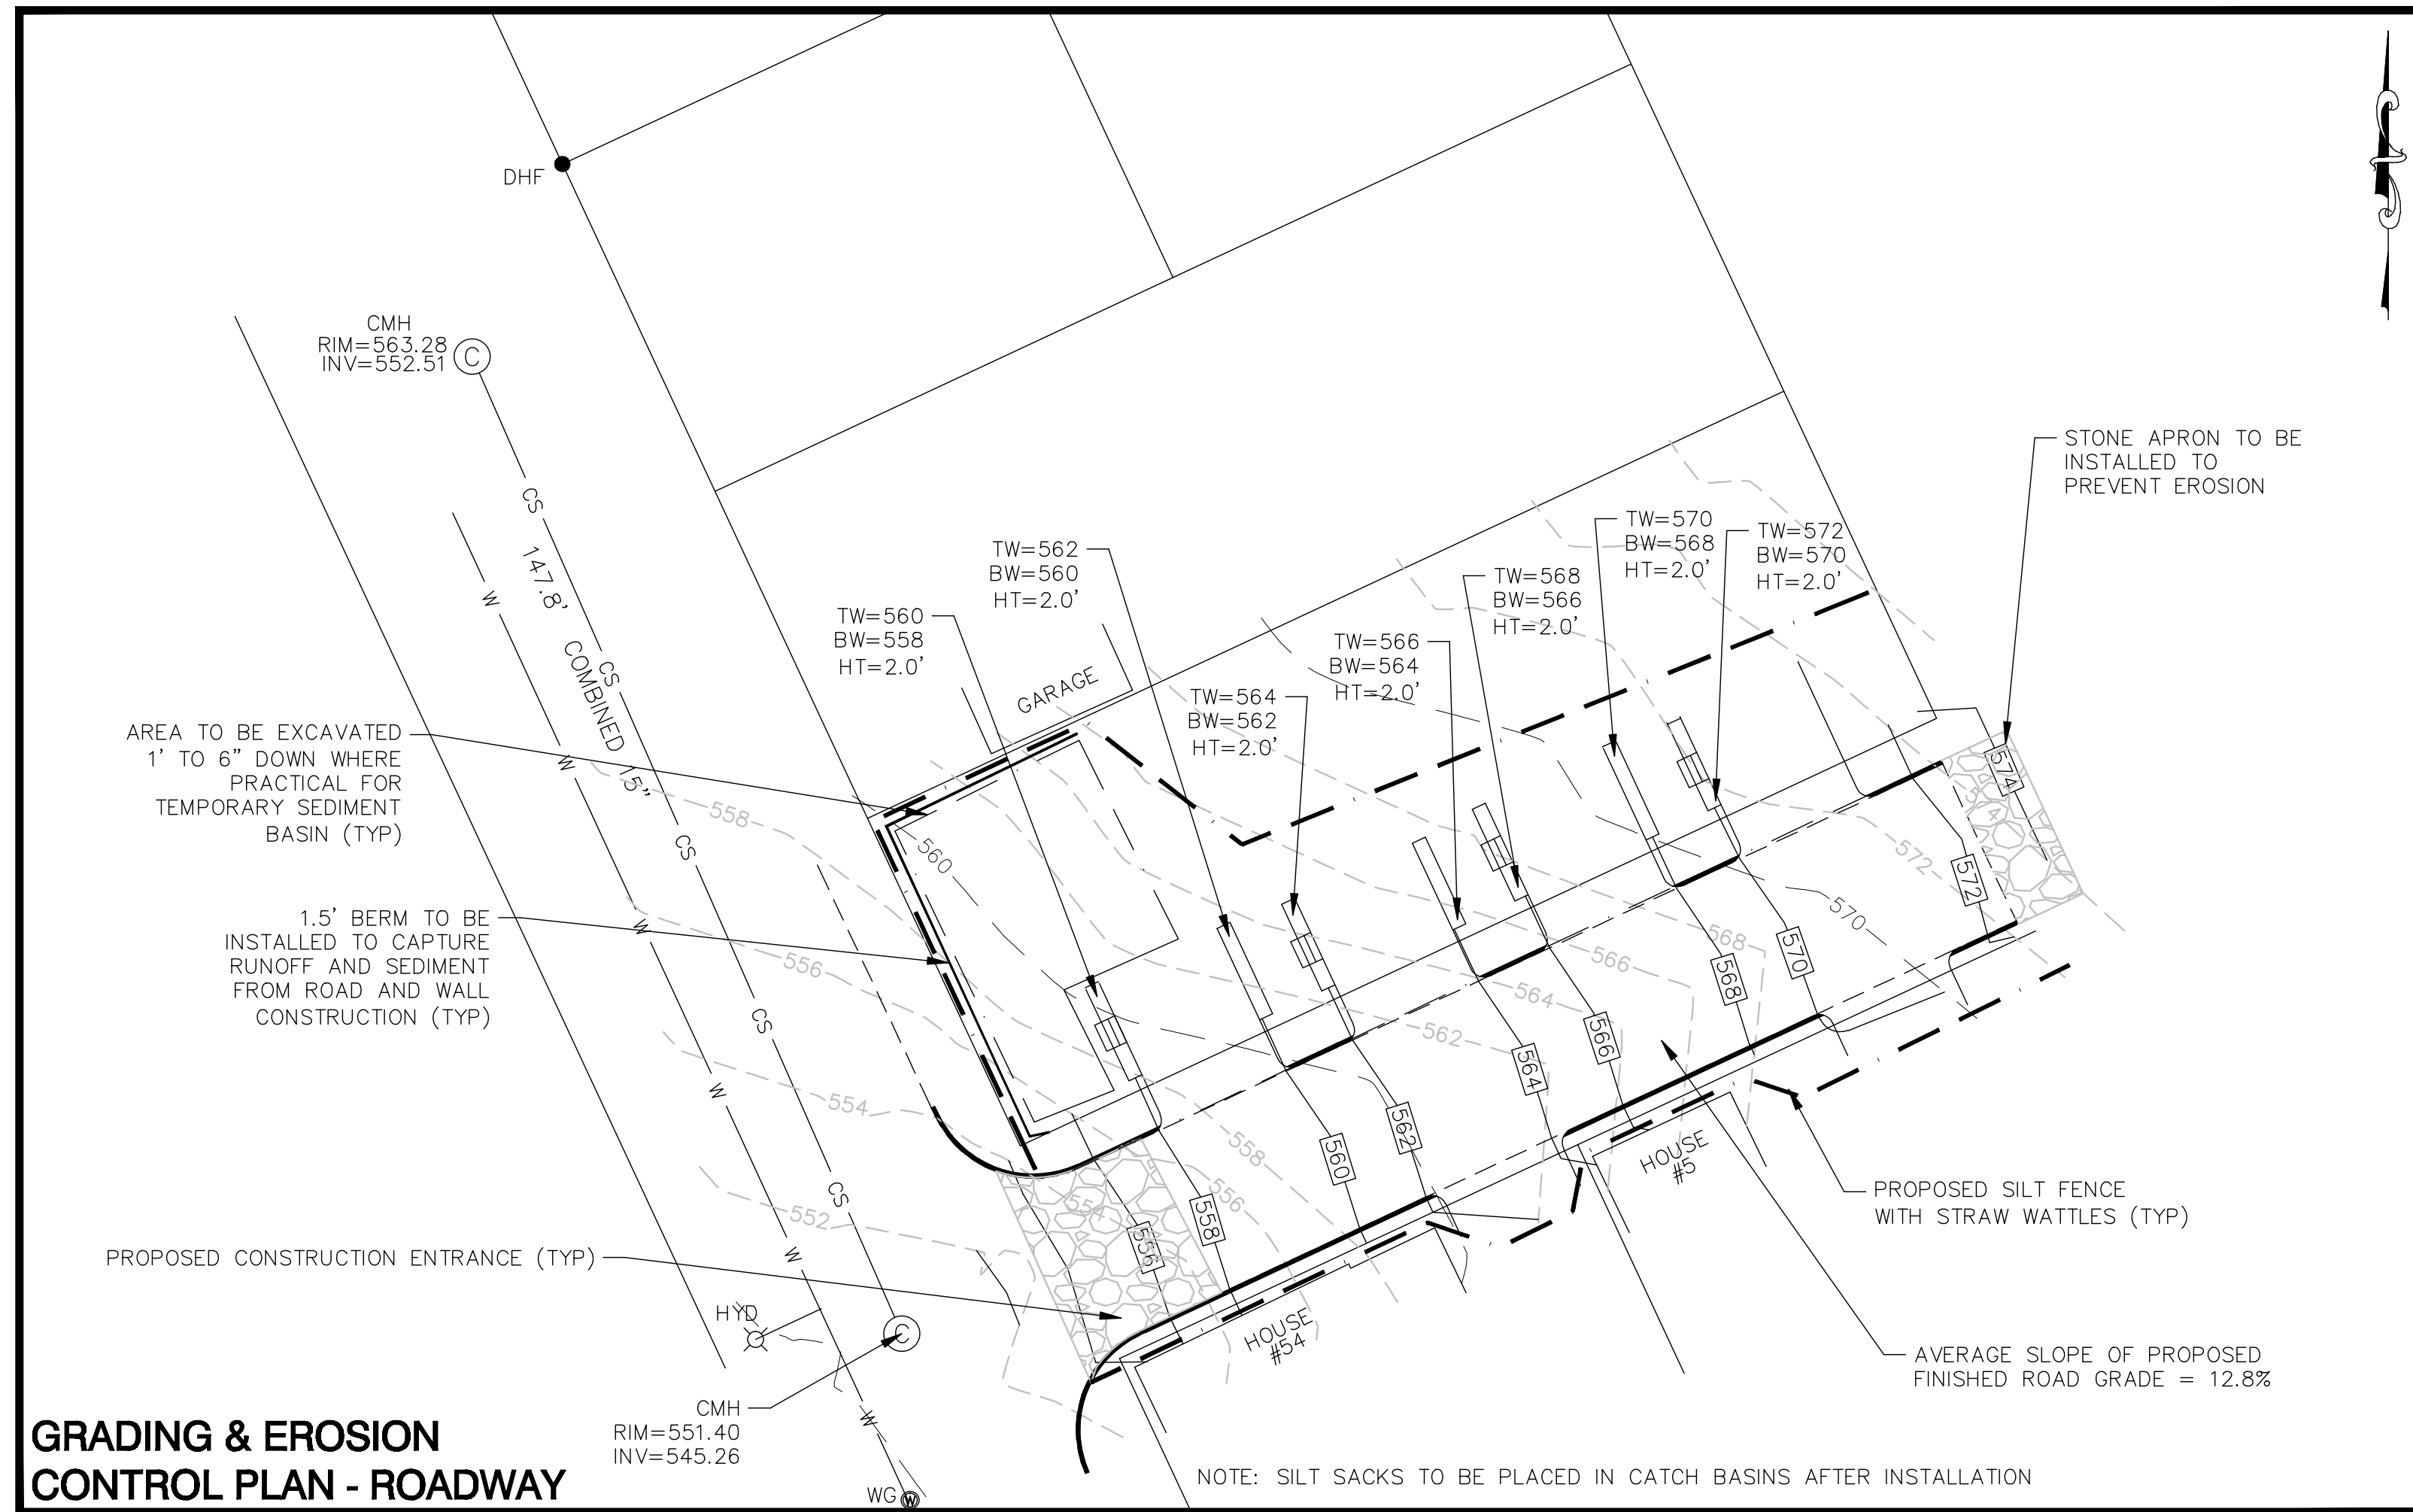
DHF

CMH
RIM=563.28
INV=552.51

CS
147.8' COMBINED 15"
CS
W
W
CS
W
CS
W
CS
W

STONE APRON TO BE INSTALLED TO PREVENT EROSION

TW=570
BW=568
HT=2.0'

TW=572
BW=570
HT=2.0'

TW=568
BW=566
HT=2.0'

TW=566
BW=564
HT=2.0'

TW=562
BW=560
HT=2.0'

TW=560
BW=558
HT=2.0'

TW=564
BW=562
HT=2.0'

GARAGE

AREA TO BE EXCAVATED 1' TO 6" DOWN WHERE PRACTICAL FOR TEMPORARY SEDIMENT BASIN (TYP)

1.5' BERM TO BE INSTALLED TO CAPTURE RUNOFF AND SEDIMENT FROM ROAD AND WALL CONSTRUCTION (TYP)

558
560
556
554
552
574
572
570
568
566
564
562
560
558
556
554
556
558
560
562
564
566
568
570
572

HOUSE #5

HOUSE #54

PROPOSED SILT FENCE WITH STRAW WATTLES (TYP)

PROPOSED CONSTRUCTION ENTRANCE (TYP)

HYD

AVERAGE SLOPE OF PROPOSED FINISHED ROAD GRADE = 12.8%

CMH
RIM=551.40
INV=545.26

WG

GRADING & EROSION CONTROL PLAN - ROADWAY

NOTE: SILT SACKS TO BE PLACED IN CATCH BASINS AFTER INSTALLATION